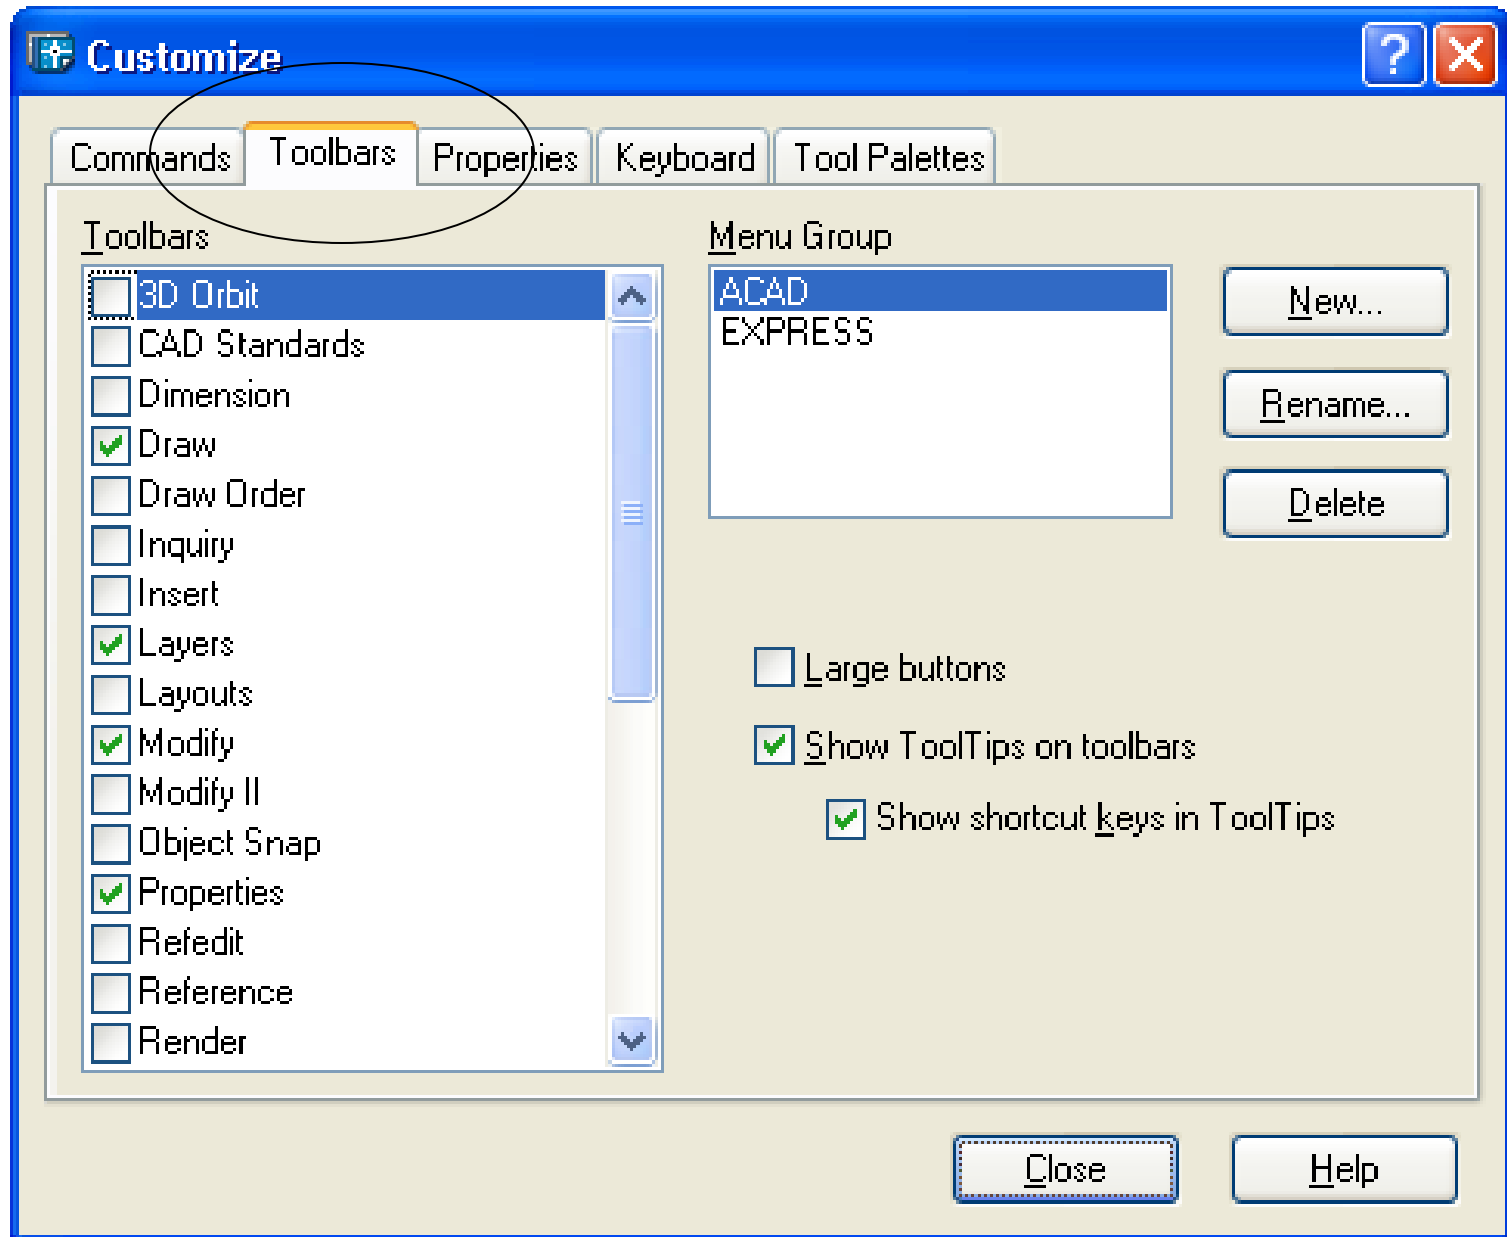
Customize

Commands | Toolbars | Properties | Keyboard | Tool Palettes

Toolbars

3D Orbit
CAD Standards
Dimension
Draw
Draw Order
Inquiry
Insert
Layers
Layouts
Modify
Modify II
Object Snap
Properties
Refedit
Reference
Render

Menu Group

ACAD
EXPRESS

New...

Rename...

Delete

Large buttons

Show ToolTips on toolbars

Show shortcut keys in ToolTips

Close

Help